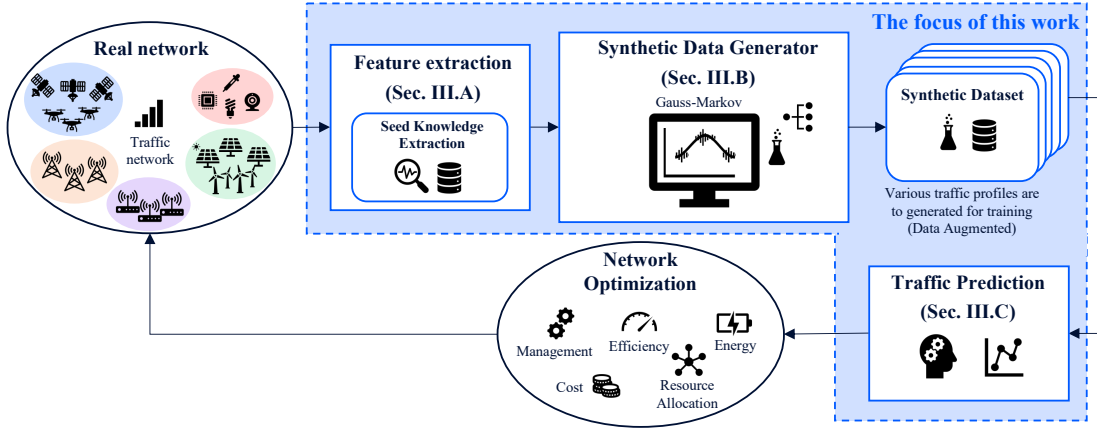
The focus of this work

Real network

Traffic network

Feature extraction

(Sec. III.A)

Seed Knowledge Extraction

Synthetic Data Generator

(Sec. III.B)

Gauss-Markov

Synthetic Dataset

Various traffic profiles are to generated for training (Data Augmented)

Network Optimization

Management

Efficiency

Energy

Cost

Resource Allocation

Traffic Prediction

(Sec. III.C)